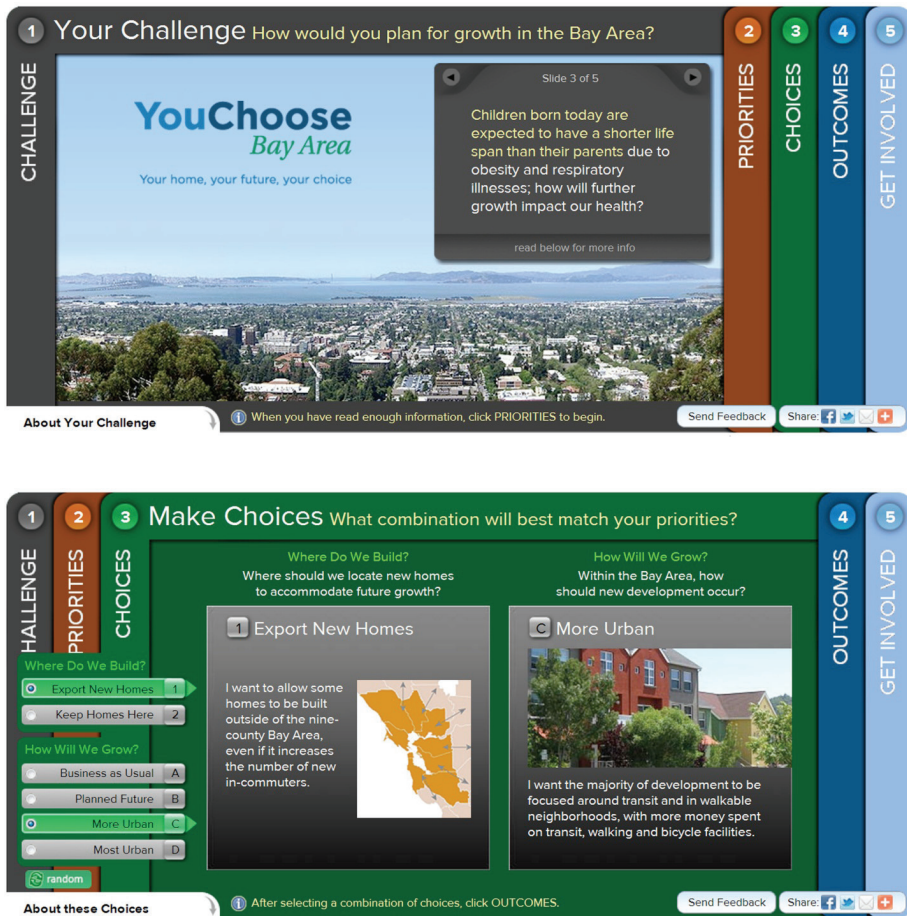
1 Your Challenge How would you plan for growth in the Bay Area?

CHALLENGE

YouChoose Bay Area

Your home, your future, your choice

Slide 3 of 5

Children born today are expected to have a shorter life span than their parents due to obesity and respiratory illnesses; how will further growth impact our health?

read below for more info

2 PRIORITIES

3 CHOICES

4 OUTCOMES

5 GET INVOLVED

About Your Challenge

When you have read enough information, click PRIORITIES to begin.

Send Feedback

Share:

1 HALLENGE

2 PRIORITIES

3 CHOICES

Make Choices What combination will best match your priorities?

Where Do We Build?
Where should we locate new homes to accommodate future growth?

How Will We Grow?
Within the Bay Area, how should new development occur?

1 Export New Homes

I want to allow some homes to be built outside of the nine-county Bay Area, even if it increases the number of new in-commuters.

C More Urban

I want the majority of development to be focused around transit and in walkable neighborhoods, with more money spent on transit, walking and bicycle facilities.

Where Do We Build?
Export New Homes 1
Keep Homes Here 2

How Will We Grow?
Business as Usual A
Planned Future B
More Urban C
Most Urban D

random

4 OUTCOMES

5 GET INVOLVED

About these Choices

After selecting a combination of choices, click OUTCOMES.

Send Feedback

Share: